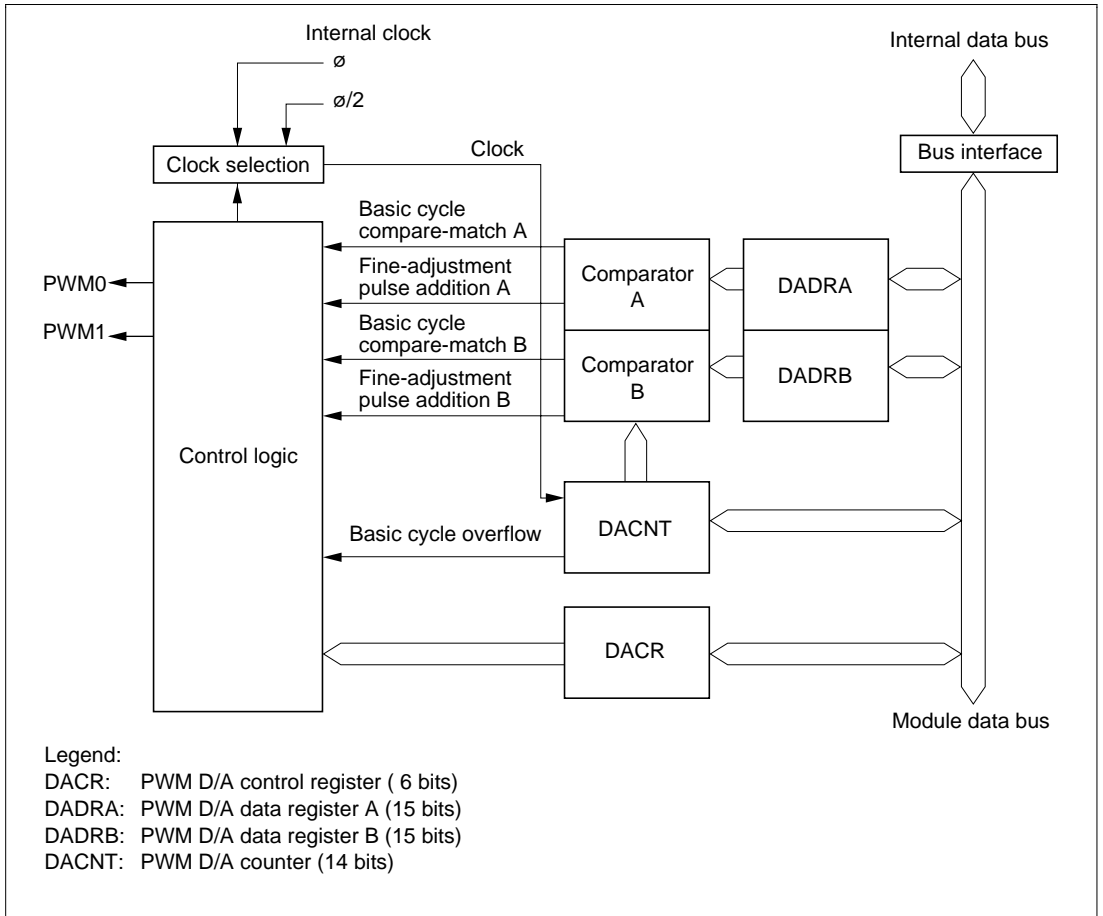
Internal clock
ø
ø/2
Internal data bus
Clock selection
Clock
Bus interface
Basic cycle compare-match A
PWM0
Fine-adjustment pulse addition A
Comparator A
DADRA
PWM1
Basic cycle compare-match B
Fine-adjustment pulse addition B
Comparator B
DADRB
Control logic
DACNT
Basic cycle overflow
DACR
Module data bus

Legend:
DACR: PWM D/A control register ( 6 bits)
DADRA: PWM D/A data register A (15 bits)
DADRB: PWM D/A data register B (15 bits)
DACNT: PWM D/A counter (14 bits)